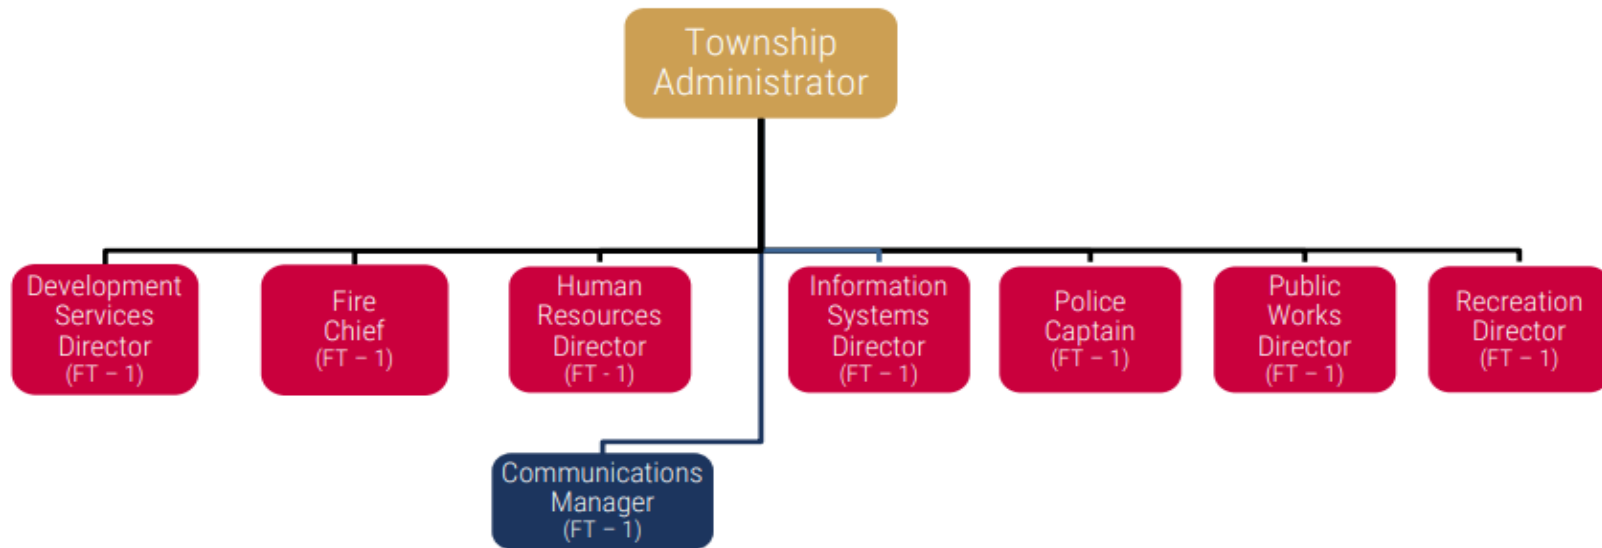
Township Administrator

Development Services Director (FT – 1)

Fire Chief (FT – 1)

Human Resources Director (FT - 1)

Information Systems Director (FT – 1)

Police Captain (FT – 1)

Public Works Director (FT – 1)

Recreation Director (FT – 1)

Communications Manager (FT – 1)